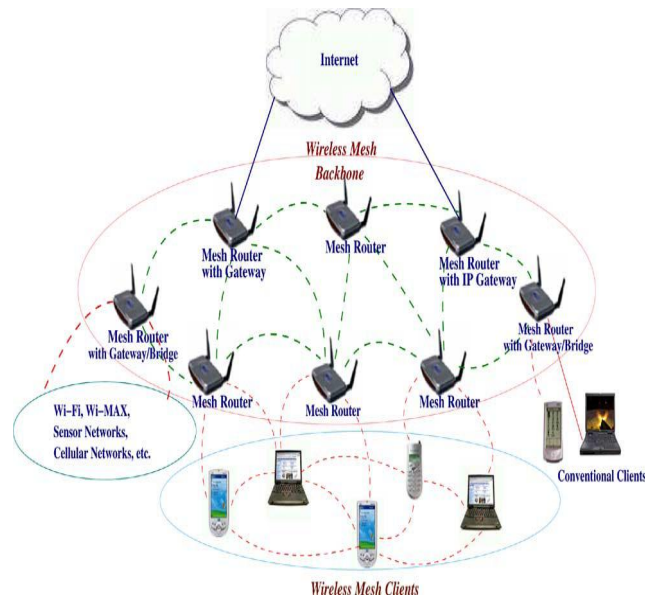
Internet

Wireless Mesh Backbone

Mesh Router with Gateway

Mesh Router

Mesh Router with IP Gateway

Mesh Router with Gateway/Bridge

Mesh Router with Gateway/Bridge

Mesh Router

Mesh Router

Mesh Router

Wi-Fi, Wi-MAX, Sensor Networks, Cellular Networks, etc.

Conventional Clients

Wireless Mesh Clients